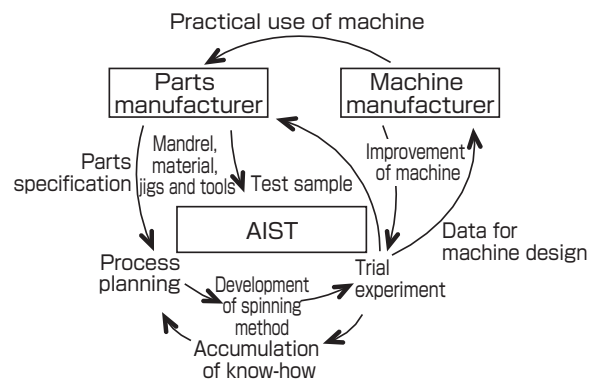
Practical use of machine

Parts manufacturer

Machine manufacturer

Parts specification

Mandrel, material, jigs and tools

Test sample

Improvement of machine

AIST

Data for machine design

Process planning

Development of spinning method

Trial experiment

Accumulation of know-how